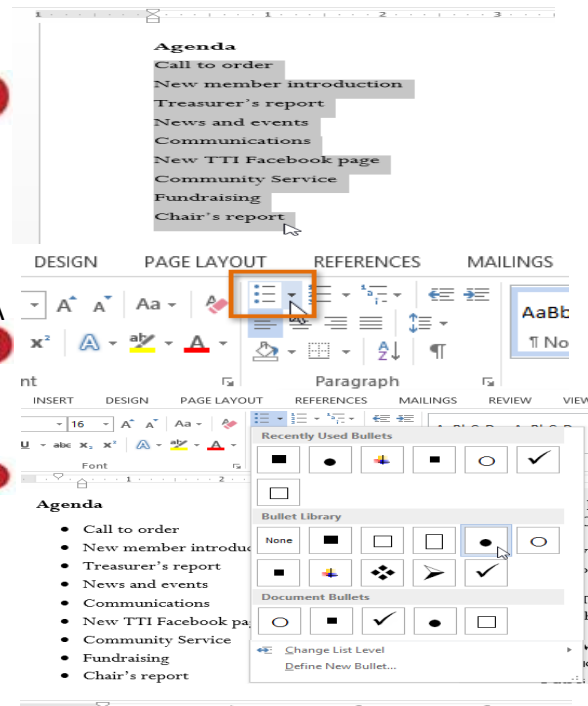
Agenda
Call to order
New member introduction
Treasurer's report
News and events
Communications
New TTI Facebook page
Community Service
Fundraising
Chair's report

DESIGN PAGE LAYOUT REFERENCES MAILINGS

Aa

AaBb
¶ No

nt

Paragraph

INSERT DESIGN PAGE LAYOUT REFERENCES MAILINGS REVIEW VIEW

16

Font

Agenda
Call to order
New member introdu
Treasurer's report
News and events
Communications
New TTI Facebook pa
Community Service
Fundraising
Chair's report

Recently Used Bullets

Bullet Library

None

Document Bullets

Change List Level
Define New Bullet...